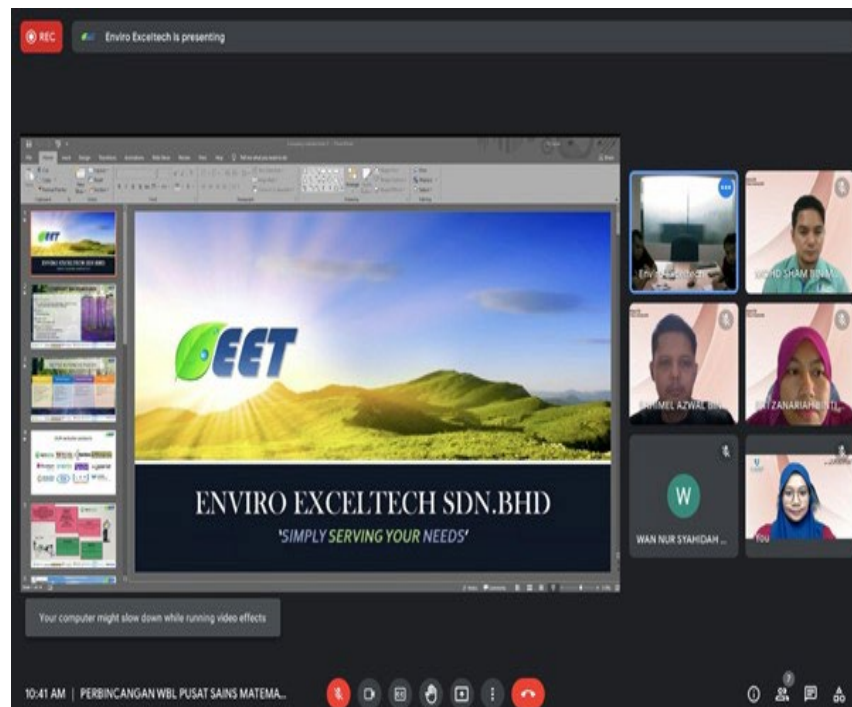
REC

Enviro Exceltech is presenting

EET

ENVIRO EXCELTECH SDN.BHD

'SIMPLY SERVING YOUR NEEDS'

Enviro Exceltech

MOHD SHAM BIN M...

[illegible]MEL AZWAL BIN...

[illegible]ZANARIAH BINTI...

W

WAN NUR SYAHIDAH ...

You

Your computer might slow down while running video effects

10:41 AM | PERBINCANGAN WBL PUSAT SAINS MATEMA...